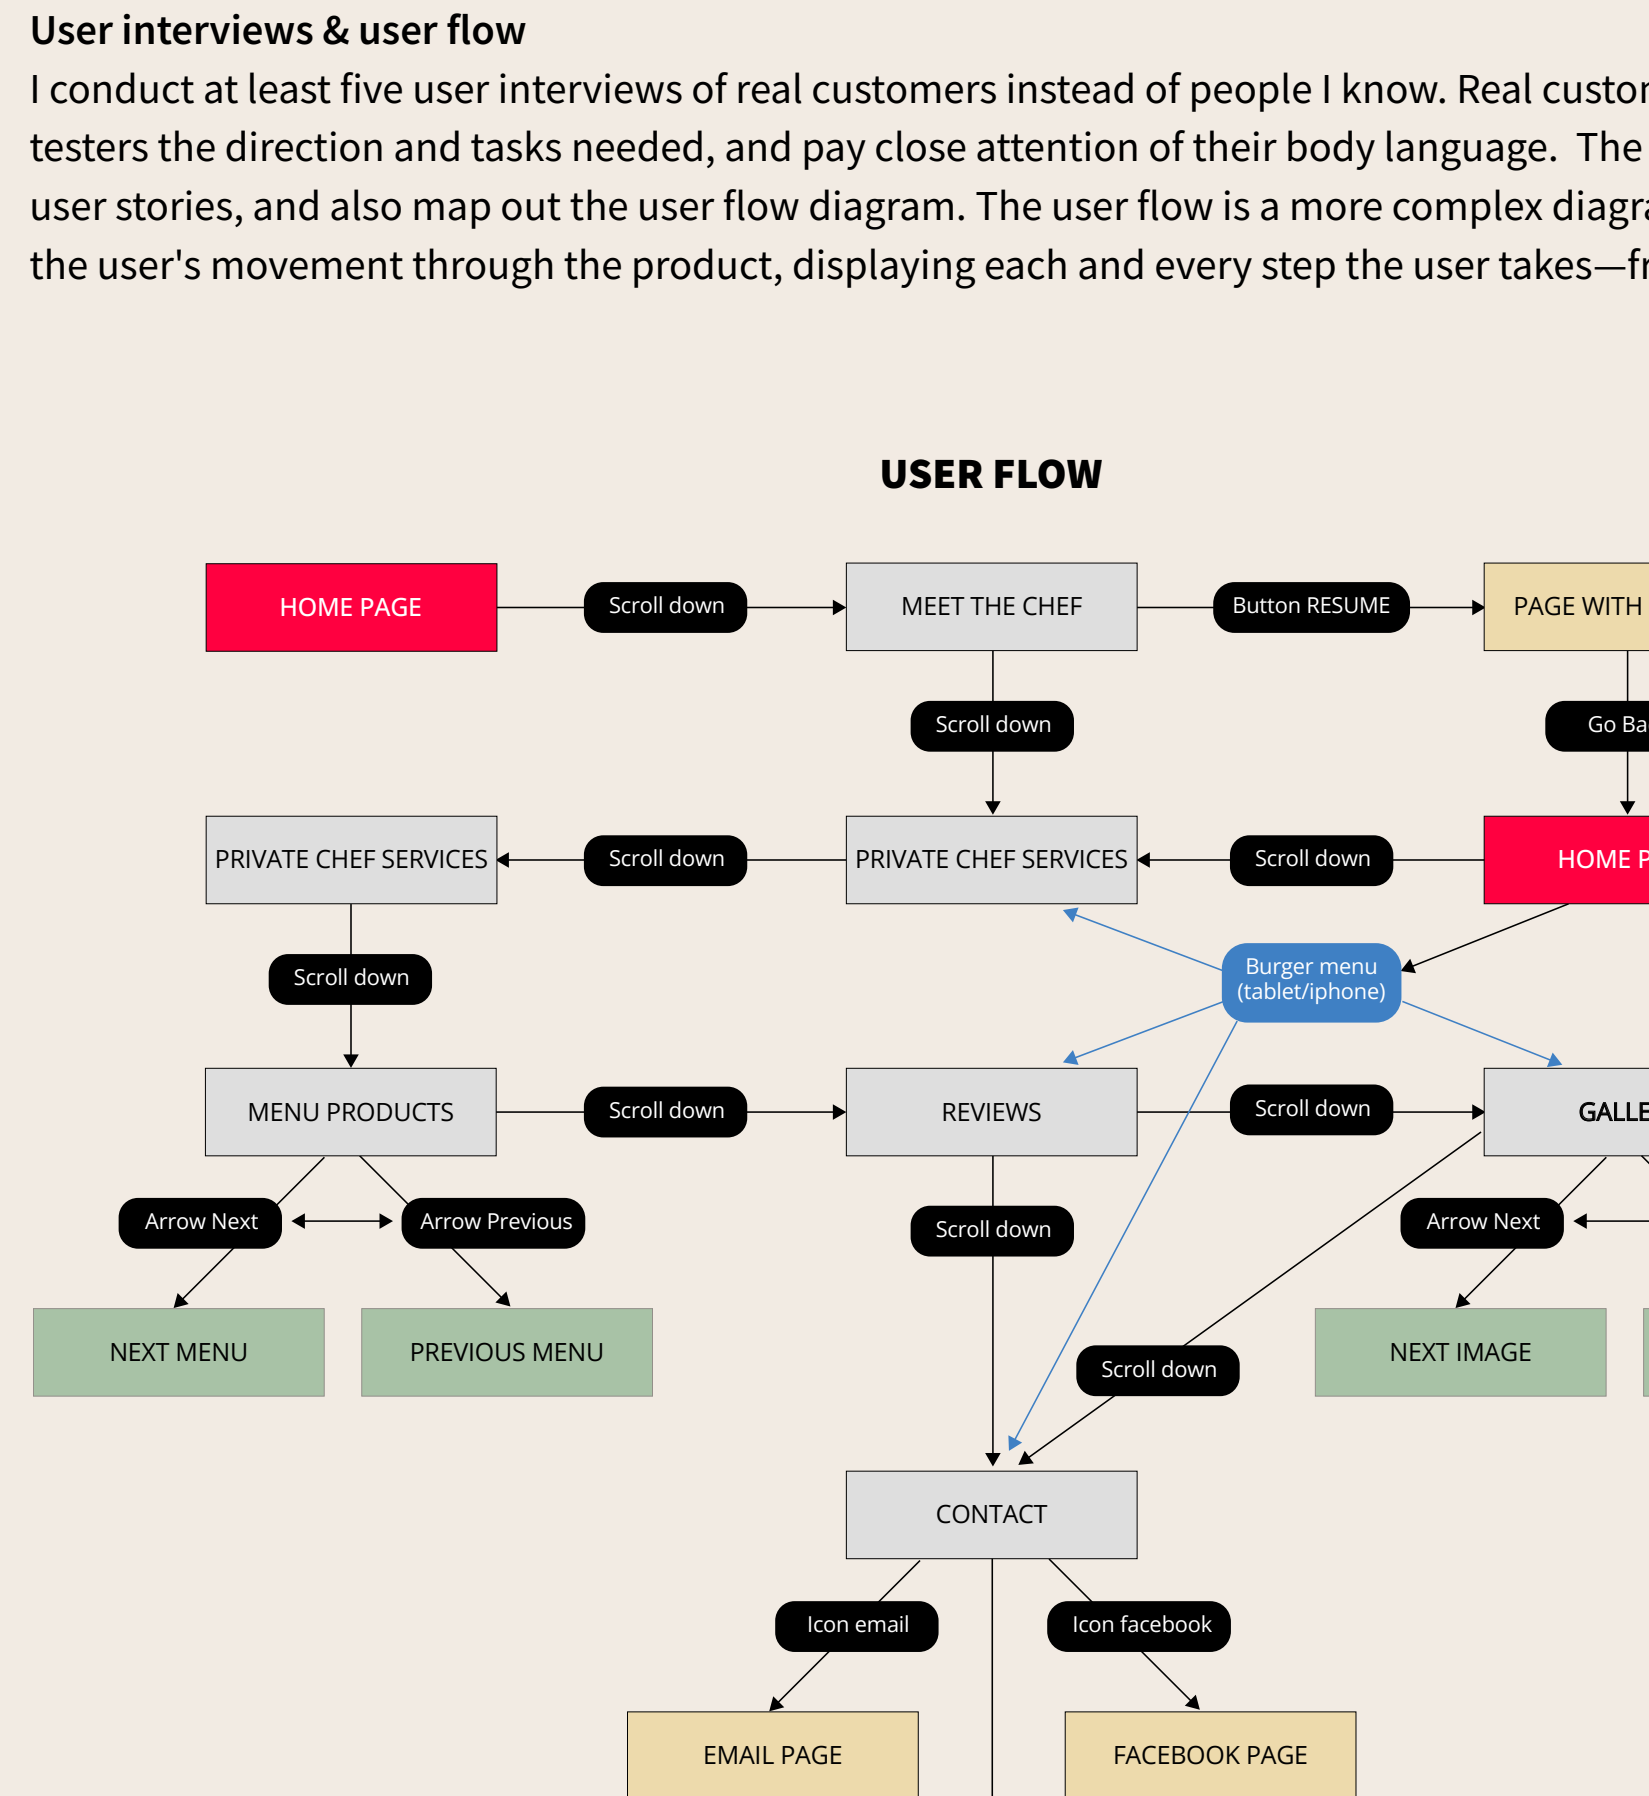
User interviews & user flow

I conduct at least five user interviews of real customers instead of people I know. Real custor testers the direction and tasks needed, and pay close attention of their body language. The user stories, and also map out the user flow diagram. The user flow is a more complex diagra the user's movement through the product, displaying each and every step the user takes—fr

USER FLOW

HOME PAGE

Scroll down

MEET THE CHEF

Button RESUME

PAGE WITH

Scroll down

Go Ba

PRIVATE CHEF SERVICES

Scroll down

PRIVATE CHEF SERVICES

Scroll down

HOME P

Burger menu (tablet/iphone)

Scroll down

MENU PRODUCTS

Scroll down

REVIEWS

Scroll down

GALLE

Arrow Next

Arrow Previous

Scroll down

Arrow Next

NEXT MENU

PREVIOUS MENU

Scroll down

NEXT IMAGE

CONTACT

Icon email

Icon facebook

EMAIL PAGE

FACEBOOK PAGE